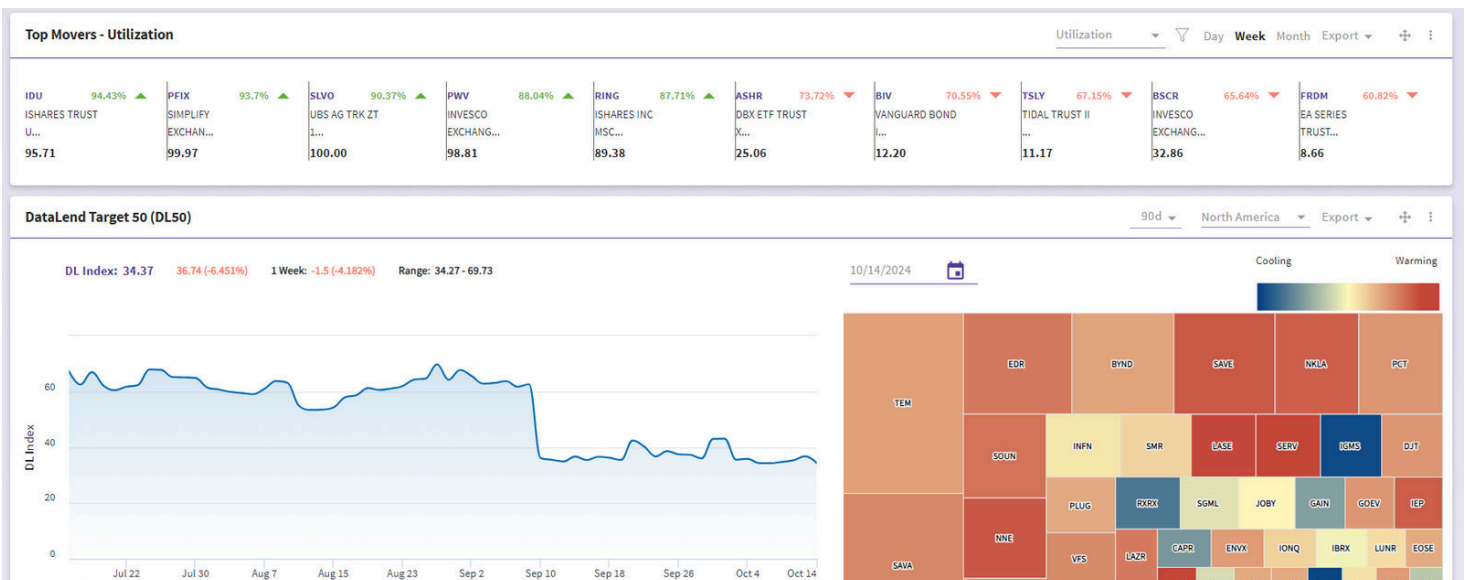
Top Movers - Utilization

Utilization Day Week Month Export

IDU 94.43%
ISHARES TRUST
U...
95.71

PFIX 93.7%
SIMPLIFY
EXCHAN...
99.97

SLVO 90.37%
UBS AG TRK ZT
1...
100.00

PWV 88.04%
INVESCO
EXCHANG...
98.81

RING 87.71%
ISHARES INC
MSC...
89.38

ASHR 73.72%
DBX ETF TRUST
X...
25.06

BIV 70.55%
VANGUARD BOND
I...
12.20

TSLY 67.15%
TIDAL TRUST II
...
11.17

BSCR 65.64%
INVESCO
EXCHANG...
32.86

FRDM 60.82%
EA SERIES
TRUST...
8.66

DataLend Target 50 (DL50)

90d North America Export

DL Index: 34.37 36.74 (-6.451%) 1 Week: -1.5 (-4.182%) Range: 34.27 - 69.73

10/14/2024

Cooling Warming

DL Index

60
40
20
0

Jul 22 Jul 30 Aug 7 Aug 15 Aug 23 Sep 2 Sep 10 Sep 18 Sep 26 Oct 4 Oct 14

TEM EDR BYND SAVE NKLA PCT SOUN INFN SMR LASE SERV IGMS DJT PLUG RXRX SGML JOBY GAIN GOEV IEP NNE VFS LAZR CAPR ENVX IONQ IBRX LUNR EOSE SAVA